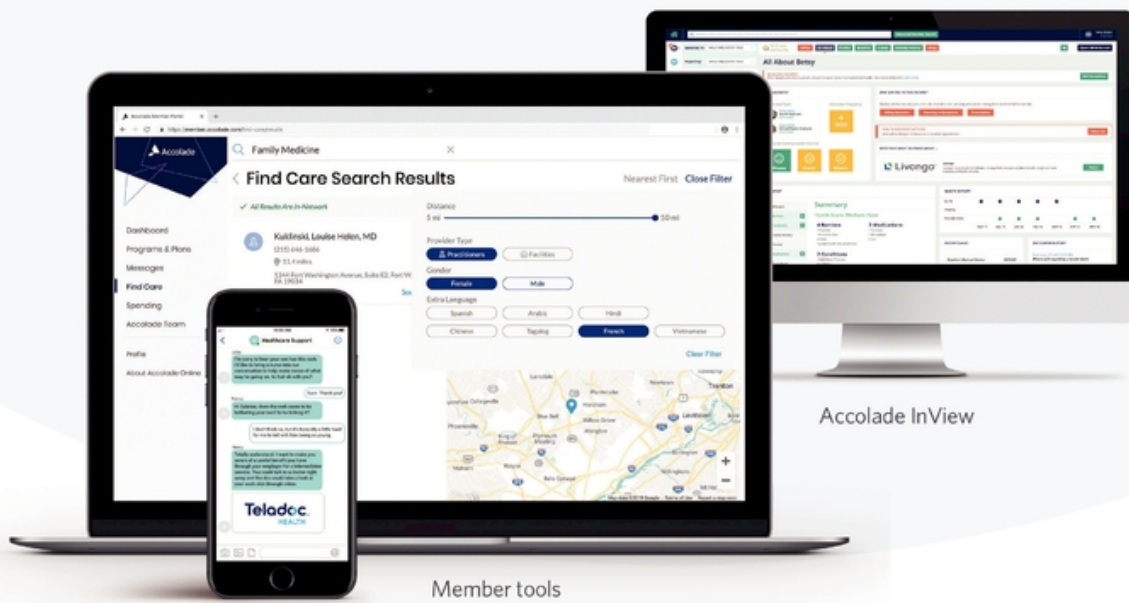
All About Betsy

Summary

Livongo

Accolade Member Portal

https://member.accolade.com/find-care/results

Accolade

Family Medicine

Find Care Search Results

Nearest First Close Filter

All Results Are In-Network

Kuklinski, Louise Helen, MD

(215) 646-1686

9.1 miles

5344 Fort Washington Avenue, Suite E2, Fort W PA 19034

Distance

5 mi

50 mi

Provider Type

Practitioners

Facilities

Gender

Female

Male

Extra Language

Spanish

Arabic

Hindi

Chinese

Tagalog

French

Vietnamese

Clear Filter

Dashboard

Programs & Plans

Messages

Find Care

Spending

Accolade Team

Profile

About Accolade Online

Healthcare Support

Teladoc. HEALTH

Trenton

Levittown

Accolade InView

Member tools